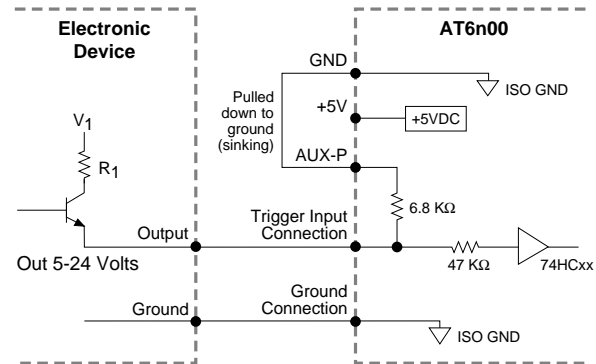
Electronic Device

AT6n00

GND

ISO GND

Pulled down to ground (sinking)

+5V

+5VDC

$V_1$

$R_1$

AUX-P

6.8 KΩ

Output

Trigger Input Connection

Out 5-24 Volts

47 KΩ

74HCxx

Ground

Ground Connection

ISO GND